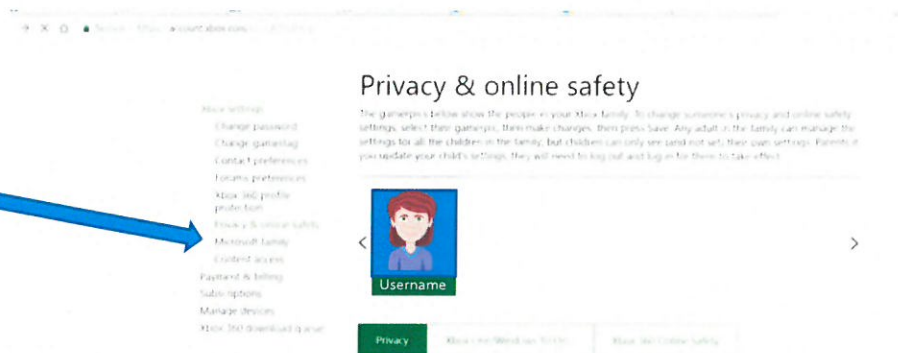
Secure https://account.xbox.com/

Privacy & online safety

The gamerpics below show the people in your Xbox family. To change someone's privacy and online safety settings, select their gamerpic, then make changes, then press Save. Any adult in the family can manage the settings for all the children in the family, but children can only see (and not set) their own settings. Parents: if you update your child's settings, they will need to log out and log in for them to take effect.

Xbox settings
Change password
Change gamertag
Contact preferences
Forums preferences
Xbox 360 profile protection
Privacy & online safety
Microsoft family
Content access
Payment & billing
Subscriptions
Manage devices
Xbox 360 download queue

<

Username

>

Privacy
Xbox One/Windows 10 Online Safety
Xbox 360 Online Safety